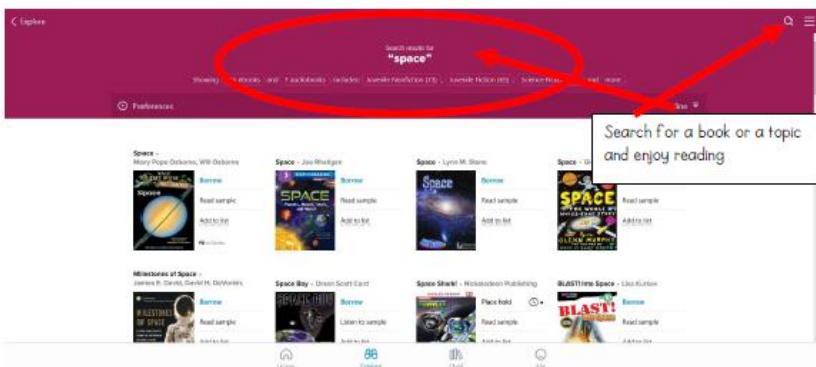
< Explore

Search results for
"space"

Showing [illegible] ebooks and 7 audiobooks includes: Juvenile Nonfiction (73) Juvenile Fiction (65) Science Fi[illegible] and more

Preferences

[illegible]

Search for a book or a topic and enjoy reading

Space - Mary Pope Osborne, Will Osborne
Borrow
Read sample
Add to list

Space - Jon Richards
SPACE
Borrow
Read sample
Add to list

Space - Lynn M. Stone
Space
Borrow
Read sample
Add to list

Space - G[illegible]
SPACE
GLENN MURPHY
Borrow
Read sample
Add to list

Milestones of Space - James R. David, David H. DeVorkin
MILESTONES OF SPACE
Borrow
Read sample
Add to list

Space Boy - Orson Scott Card
Borrow
Listen to sample
Add to list

Space Shark! - Nickelodeon Publishing
Place hold
Read sample
Add to list

BLAST! into Space - Lisa Kurkov
BLAST!
Borrow
Read sample
Add to list

Home Explore Shelf Me